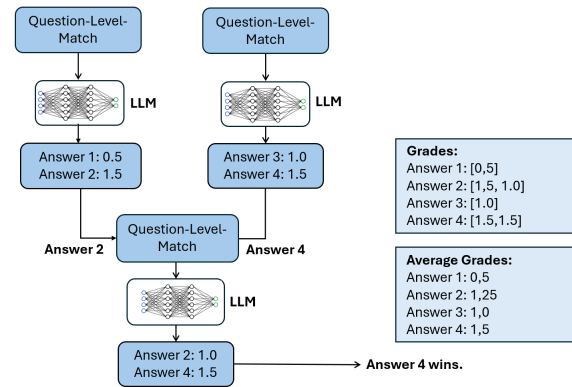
Question-Level-Match

LLM

Answer 1: 0.5
Answer 2: 1.5

Question-Level-Match

LLM

Answer 3: 1.0
Answer 4: 1.5

Answer 2

Question-Level-Match

Answer 4

LLM

Answer 2: 1.0
Answer 4: 1.5

Answer 4 wins.

**Grades:**
Answer 1: [0,5]
Answer 2: [1,5, 1.0]
Answer 3: [1.0]
Answer 4: [1.5,1.5]

**Average Grades:**
Answer 1: 0,5
Answer 2: 1,25
Answer 3: 1,0
Answer 4: 1,5